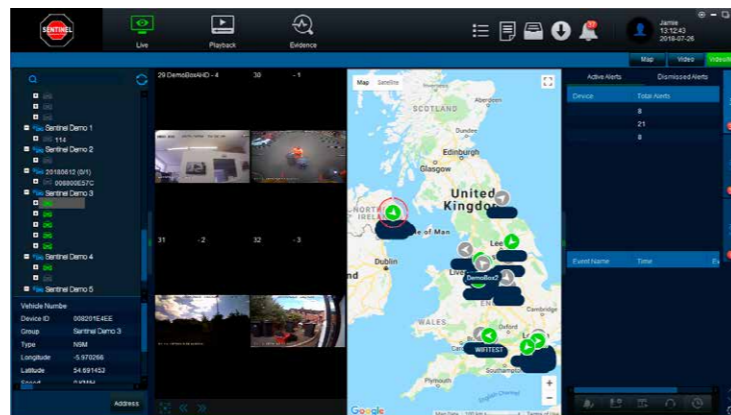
SENTINEL

Live

Playback

Evidence

17

Jamie
13:12:43
2018-07-26

Map

Video

Video/M

Sentinel Demo 1

114

Sentinel Demo 2

20180612 (0/1)

008800E57C

Sentinel Demo 3

Sentinel Demo 4

Sentinel Demo 5

Vehicle Numbe

Device ID 008201E4EE

Group Sentinel Demo 3

Type N9M

Longitude -5.970266

Latitude 54.691453

Speed 0 KM/H

Address

29 DemoBoxAHD - 4

30

- 1

31

- 2

32

- 3

Map

Satellite

SCOTLAND

Dundee

Edinburgh

Glasgow

United Kingdom

Isle of Man

Dublin

Leeds

Liverpool

DemoBox2

Cambridge

WALES

Oxford

London

WIFITEST

Southampton

Plymouth

Google

English Channel

Active Alerts

Dismissed Alerts

Device

Total Alerts

8

21

8

Event Name

Time